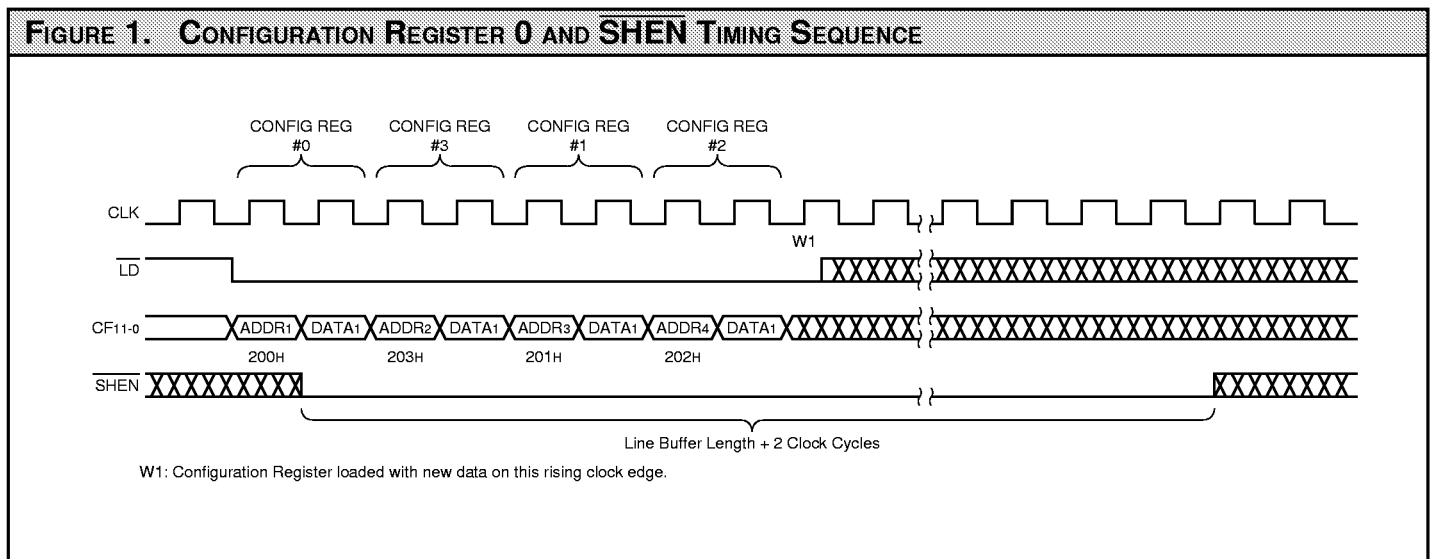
FIGURE 1. CONFIGURATION REGISTER 0 AND $\overline{\text{SHEN}}$ TIMING SEQUENCE

CONFIG REG #0
CONFIG REG #3
CONFIG REG #1
CONFIG REG #2

CLK

W1

$\overline{\text{LD}}$

$CF_{11-0}$

$ADDR_1$ $DATA_1$ $ADDR_2$ $DATA_1$ $ADDR_3$ $DATA_1$ $ADDR_4$ $DATA_1$

$200_H$
$203_H$
$201_H$
$202_H$

$\overline{\text{SHEN}}$

Line Buffer Length + 2 Clock Cycles

W1: Configuration Register loaded with new data on this rising clock edge.